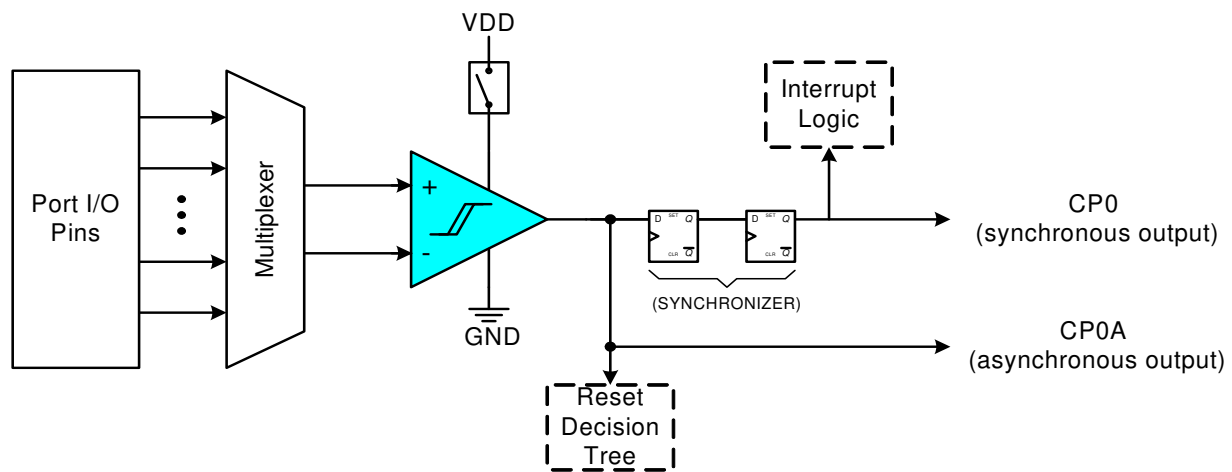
VDD

Interrupt Logic

Port I/O Pins

Multiplexer

+

-

D SET Q

CLR $\overline{Q}$

D SET Q

CLR $\overline{Q}$

CP0
(synchronous output)

(SYNCHRONIZER)

GND

CP0A
(asynchronous output)

Reset Decision Tree